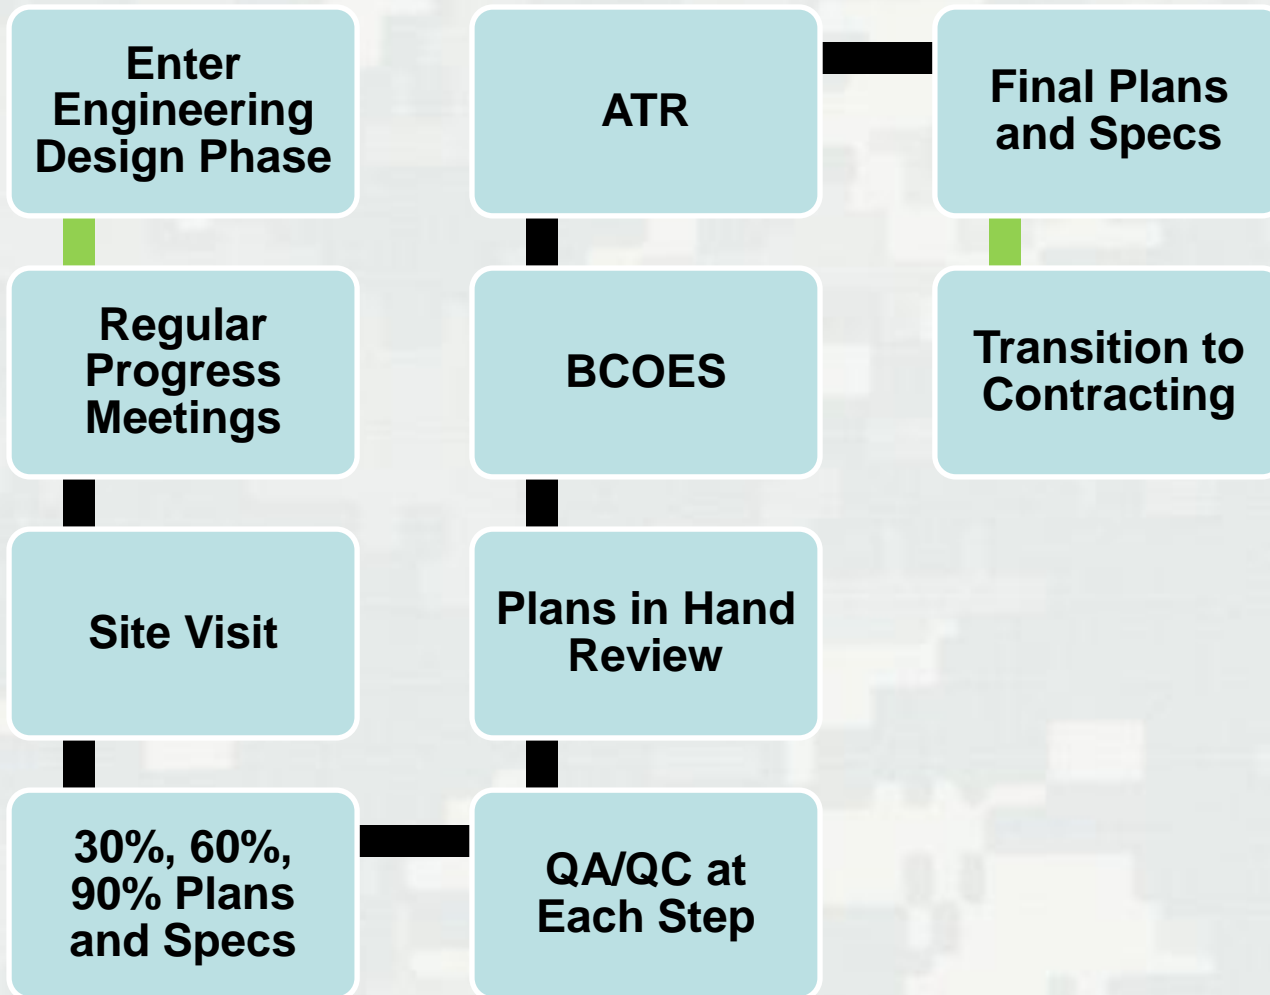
Enter Engineering Design Phase

Regular Progress Meetings

Site Visit

30%, 60%, 90% Plans and Specs

QA/QC at Each Step

Plans in Hand Review

BCOES

ATR

Final Plans and Specs

Transition to Contracting